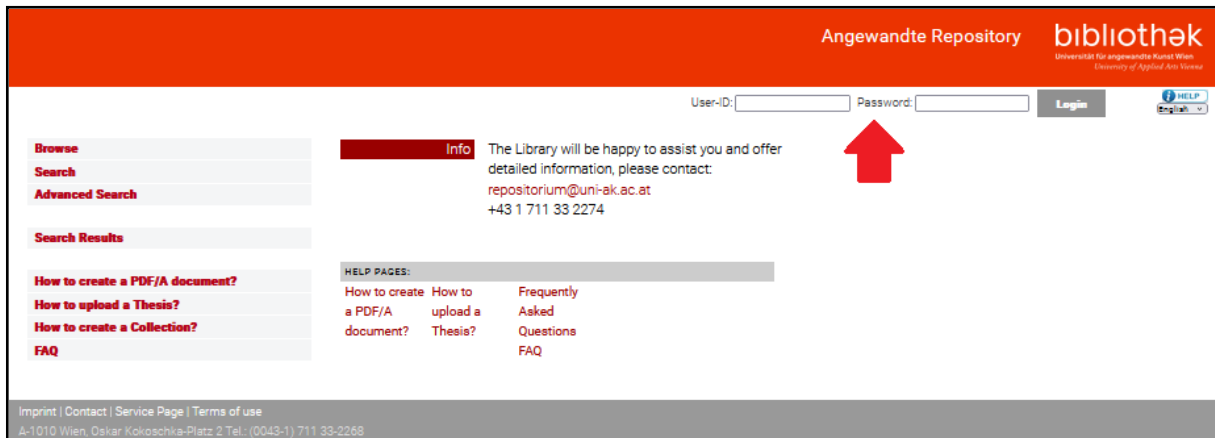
Angewandte Repository

bıblıothək
Universität für angewandte Kunst Wien
University of Applied Arts Vienna

User-ID: Password: Login

HELP
English

Browse
Search
Advanced Search

Search Results

How to create a PDF/A document?
How to upload a Thesis?
How to create a Collection?
FAQ

Info

The Library will be happy to assist you and offer detailed information, please contact:
repositorium@uni-ak.ac.at
+43 1 711 33 2274

HELP PAGES:

| How to create a PDF/A document? | How to upload a Thesis? | Frequently Asked Questions FAQ |
|---|---|---|

Imprint | Contact | Service Page | Terms of use
A-1010 Wien, Oskar Kokoschka-Platz 2 Tel.: (0043-1) 711 33-2268